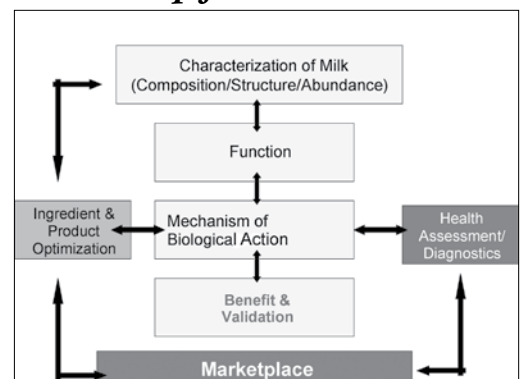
Characterization of Milk (Composition/Structure/Abundance)

Function

Ingredient & Product Optimization

Mechanism of Biological Action

Health Assessment/ Diagnostics

Benefit & Validation

Marketplace